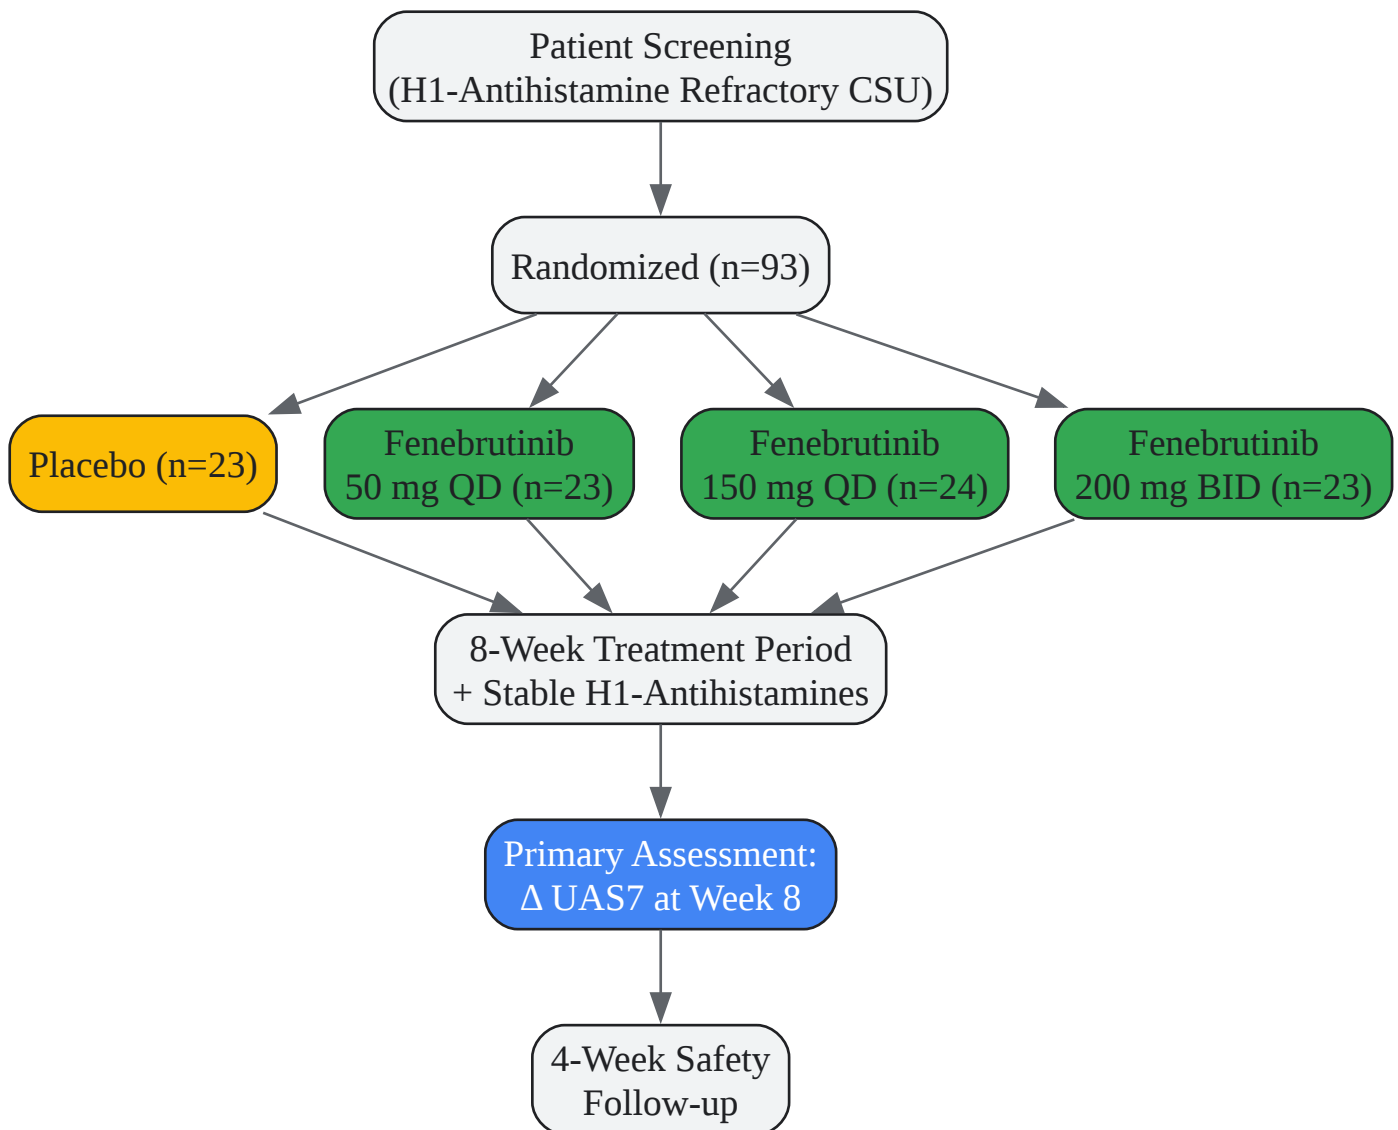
Patient Screening
(H1-Antihistamine Refractory CSU)

Randomized (n=93)

Placebo (n=23)

Fenebrutinib
50 mg QD (n=23)

Fenebrutinib
150 mg QD (n=24)

Fenebrutinib
200 mg BID (n=23)

8-Week Treatment Period
+ Stable H1-Antihistamines

Primary Assessment:
$\Delta$ UAS7 at Week 8

4-Week Safety
Follow-up